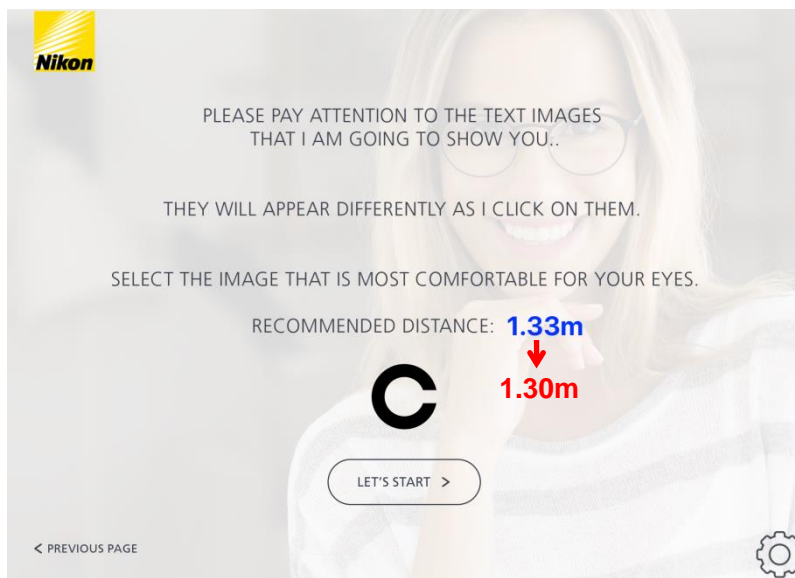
Nikon

PLEASE PAY ATTENTION TO THE TEXT IMAGES THAT I AM GOING TO SHOW YOU..

THEY WILL APPEAR DIFFERENTLY AS I CLICK ON THEM.

SELECT THE IMAGE THAT IS MOST COMFORTABLE FOR YOUR EYES.

RECOMMENDED DISTANCE: 1.33m

1.30m

C

LET'S START >

< PREVIOUS PAGE